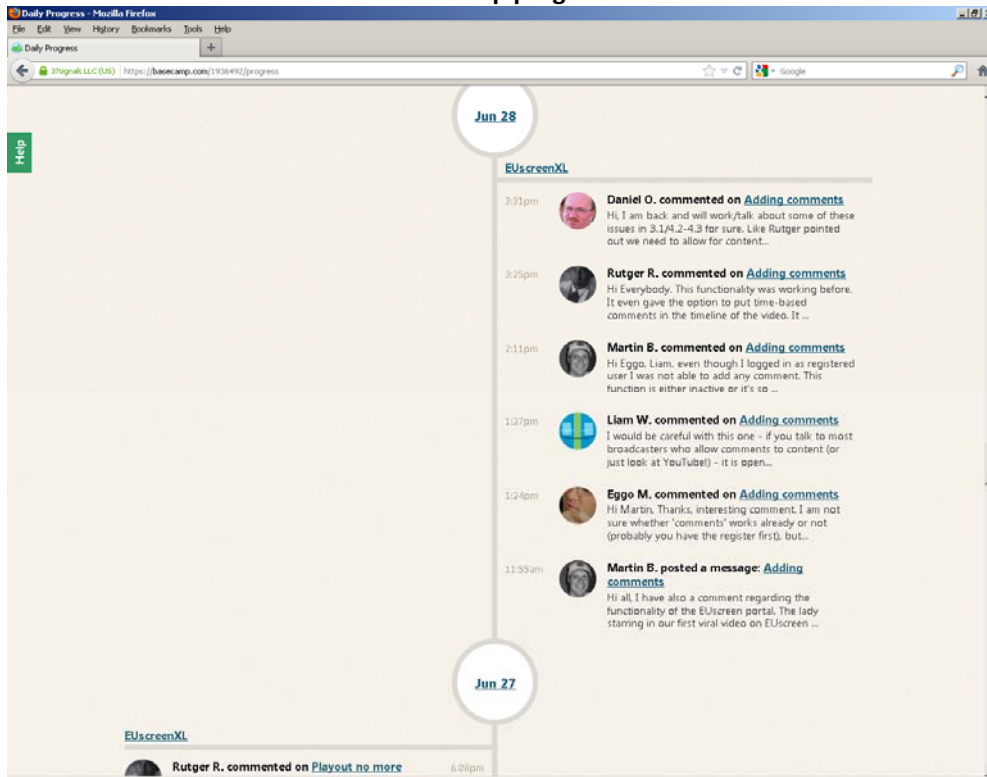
Daily Progress - Mozilla Firefox

File Edit View History Bookmarks Tools Help

Daily Progress

37signals LLC (US) https://basecamp.com/1936492/progress

Google

Help

Jun 28

EUscreenXL

3:31pm Daniel O. commented on Adding comments
Hi, I am back and will work/talk about some of these issues in 3.1/4.2-4.3 for sure. Like Rutger pointed out we need to allow for content...

3:25pm Rutger R. commented on Adding comments
Hi Everybody. This functionality was working before. It even gave the option to put time-based comments in the timeline of the video. It ...

2:11pm Martin B. commented on Adding comments
Hi Eggo, Liam, even though I logged in as registered user I was not able to add any comment. This function is either inactive or it's so ...

1:27pm Liam W. commented on Adding comments
I would be careful with this one - if you talk to most broadcasters who allow comments to content (or just look at YouTube!) - it is open...

1:24pm Eggo M. commented on Adding comments
Hi Martin. Thanks, interesting comment. I am not sure whether 'comments' works already or not (probably you have the register first), but...

11:55am Martin B. posted a message: Adding comments
Hi all, I have also a comment regarding the functionality of the EUscreen portal. The lady starring in our first viral video on EUscreen ...

Jun 27

EUscreenXL

Rutger R. commented on Playout no more 6:08pm